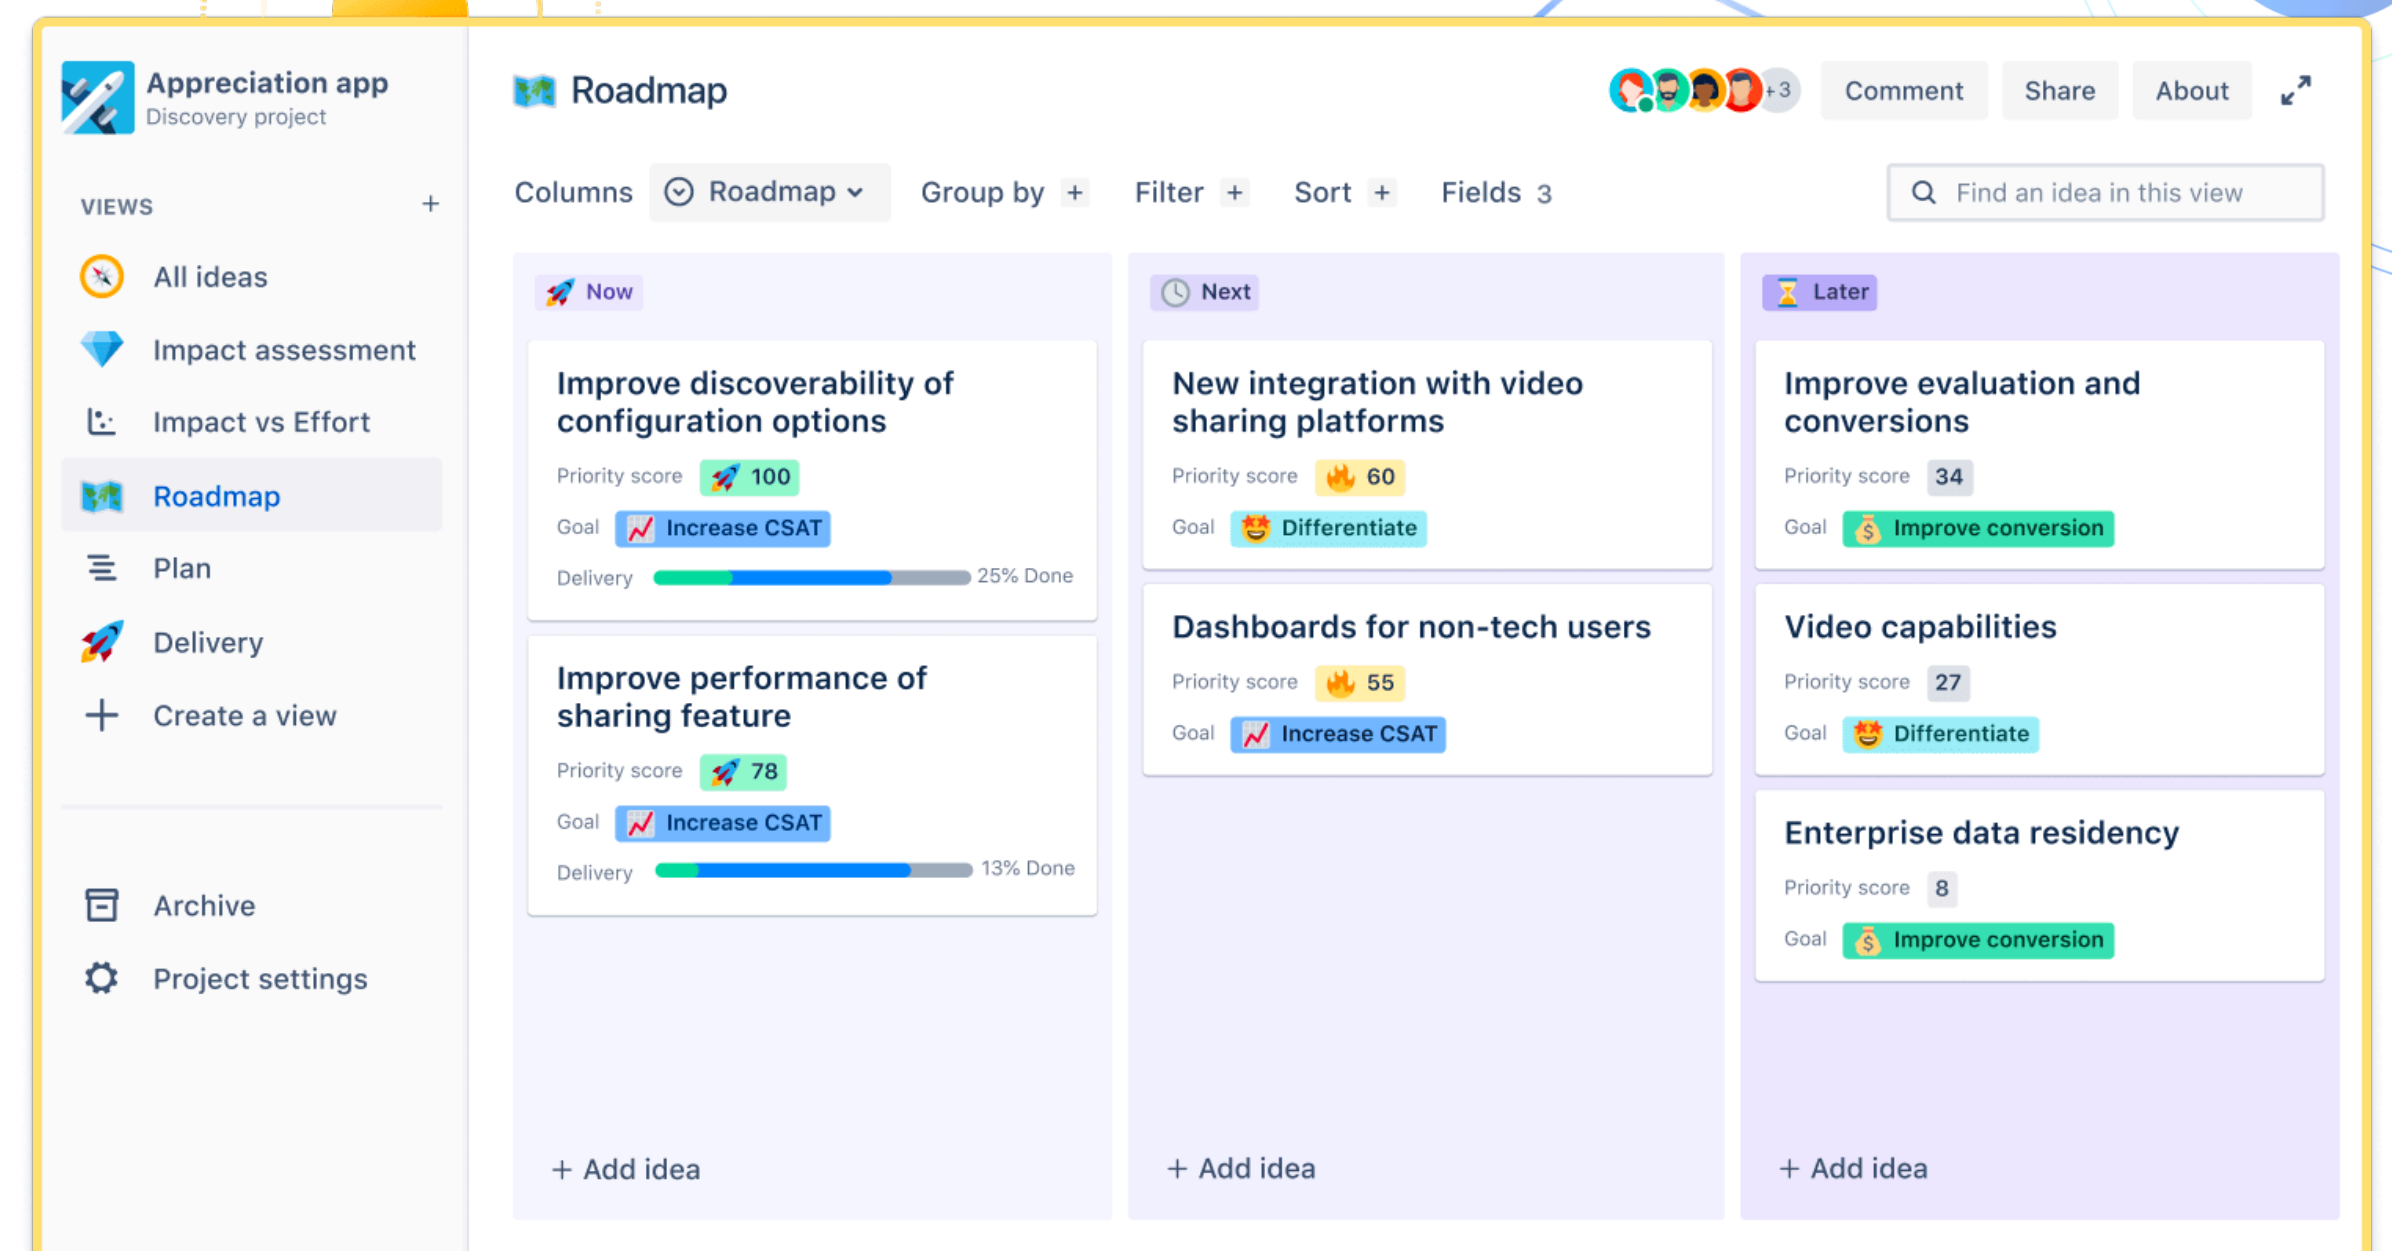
Appreciation app
Discovery project

VIEWS +

All ideas
Impact assessment
Impact vs Effort
Roadmap
Plan
Delivery
+ Create a view

Archive
Project settings

Roadmap

+3 Comment Share About

Columns Roadmap Group by + Filter + Sort + Fields 3

Find an idea in this view

Now

Improve discoverability of configuration options
Priority score 100
Goal Increase CSAT
Delivery 25% Done

Improve performance of sharing feature
Priority score 78
Goal Increase CSAT
Delivery 13% Done

+ Add idea

Next

New integration with video sharing platforms
Priority score 60
Goal Differentiate

Dashboards for non-tech users
Priority score 55
Goal Increase CSAT

+ Add idea

Later

Improve evaluation and conversions
Priority score 34
Goal Improve conversion

Video capabilities
Priority score 27
Goal Differentiate

Enterprise data residency
Priority score 8
Goal Improve conversion

+ Add idea